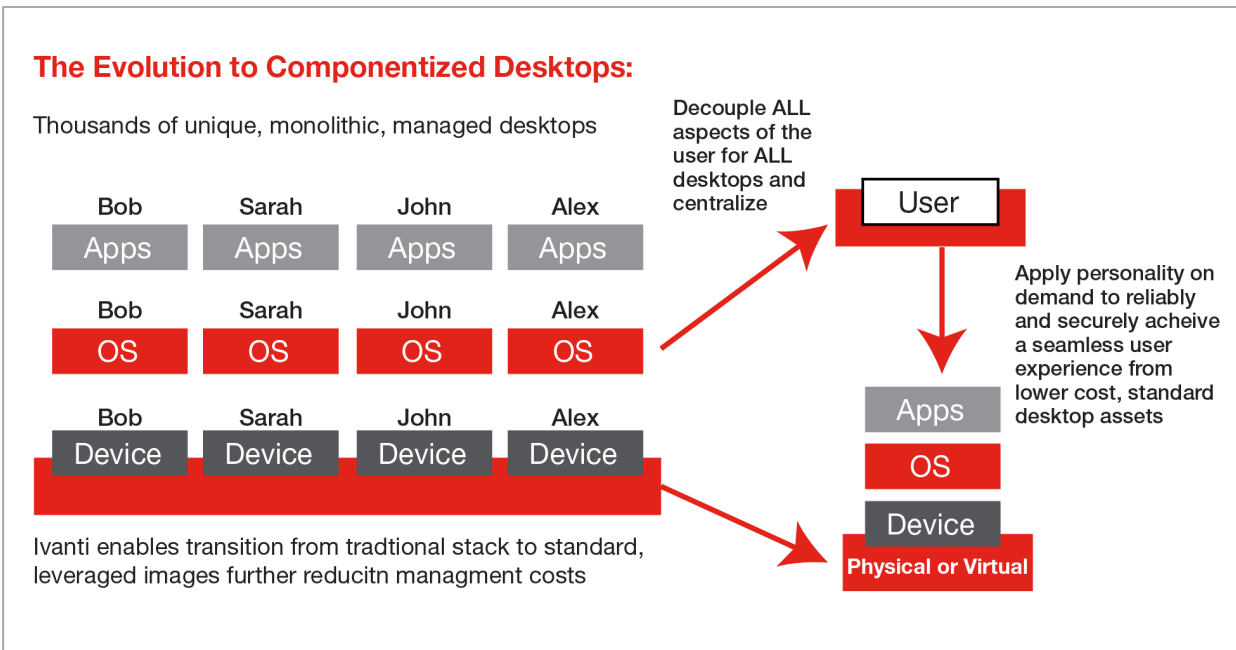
The Evolution to Componentized Desktops:

Thousands of unique, monolithic, managed desktops

Bob
Apps

Sarah
Apps

John
Apps

Alex
Apps

Bob
OS

Sarah
OS

John
OS

Alex
OS

Bob
Device

Sarah
Device

John
Device

Alex
Device

Ivanti enables transition from tradtional stack to standard, leveraged images further reducitn managment costs

Decouple ALL aspects of the user for ALL desktops and centralize

User

Apply personality on demand to reliably and securely acheive a seamless user experience from lower cost, standard desktop assets

Apps

OS

Device

Physical or Virtual